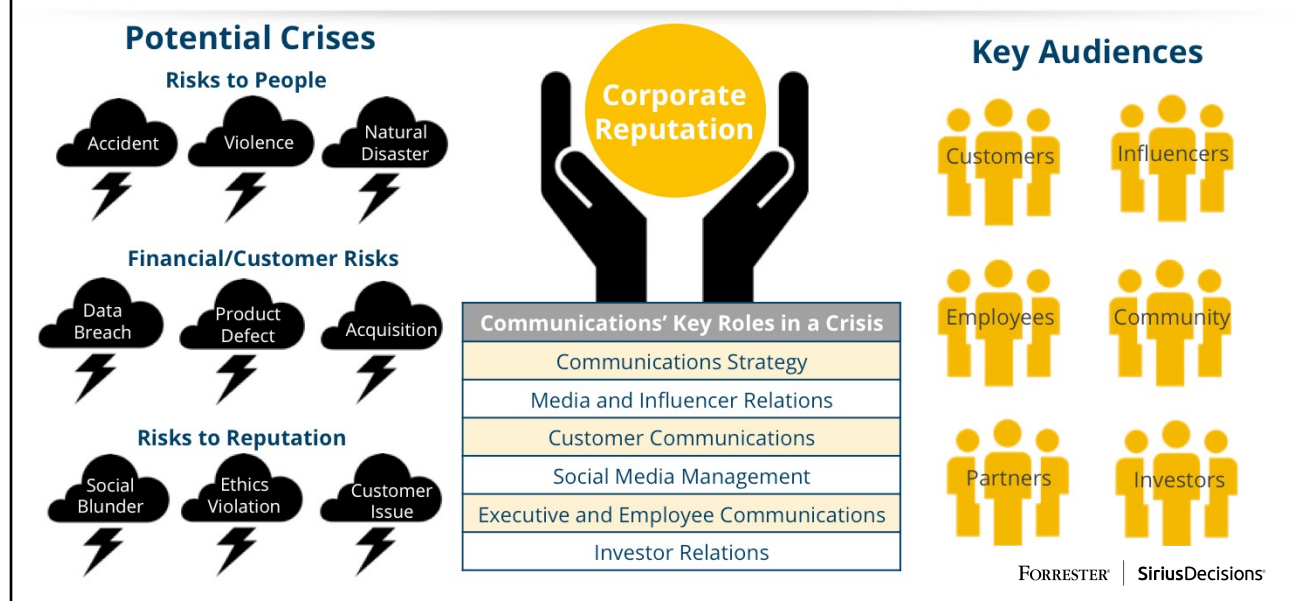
Potential Crises

Risks to People

Accident

Violence

Natural Disaster

Financial/Customer Risks

Data Breach

Product Defect

Acquisition

Risks to Reputation

Social Blunder

Ethics Violation

Customer Issue

Corporate Reputation

| Communications' Key Roles in a Crisis |
|---|
| Communications Strategy |
| Media and Influencer Relations |
| Customer Communications |
| Social Media Management |
| Executive and Employee Communications |
| Investor Relations |

Key Audiences

Customers

Influencers

Employees

Community

Partners

Investors

FORRESTER® | SiriusDecisions®